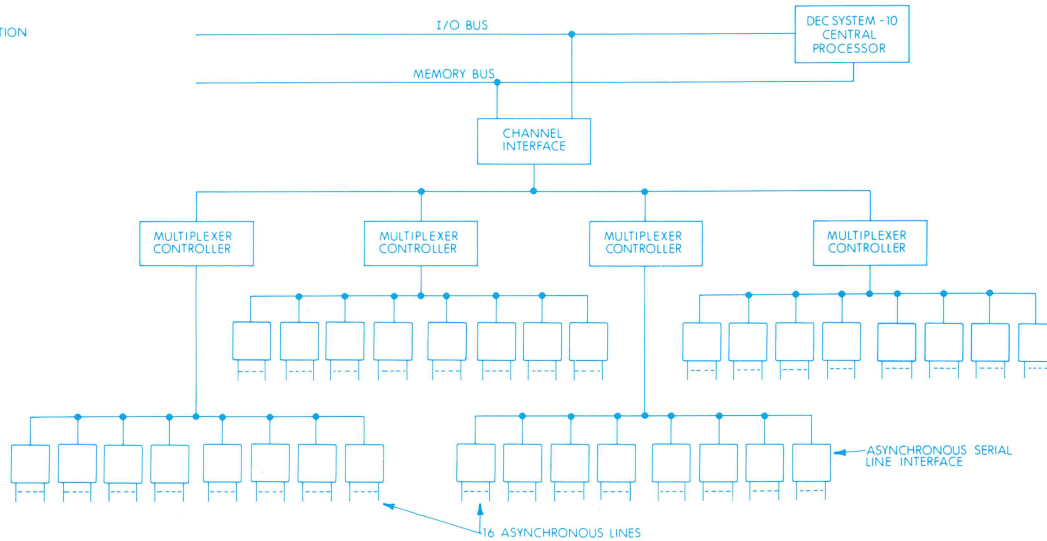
TION

I/O BUS

DEC SYSTEM -10 CENTRAL PROCESSOR

MEMORY BUS

CHANNEL INTERFACE

MULTIPLEXER CONTROLLER

MULTIPLEXER CONTROLLER

MULTIPLEXER CONTROLLER

MULTIPLEXER CONTROLLER

ASYNCHRONOUS SERIAL LINE INTERFACE

16 ASYNCHRONOUS LINES